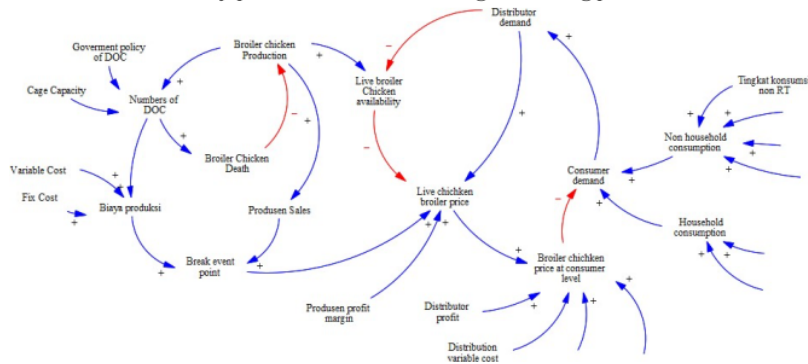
Distributor demand

Goverment policy of DOC

Broiler chicken Production

Live broiler Chicken availability

Cage Capacity

Numbers of DOC

Tingkat konsums non RT

Non household consumption

Broiler Chicken Death

Variable Cost

Consumer demand

Fix Cost

Biaya produksi

Produsen Sales

Live chichken broiler price

Household consumption

Break event point

Broiler chichken price at consumer level

Produsen profit margin

Distributor profit

Distribution variable cost

+
+
+
+
+
+
+
+
+
+
+
+
+
+
+
+
+
+
+
+
+
+
+
+
+
+
+
−
−
−
−